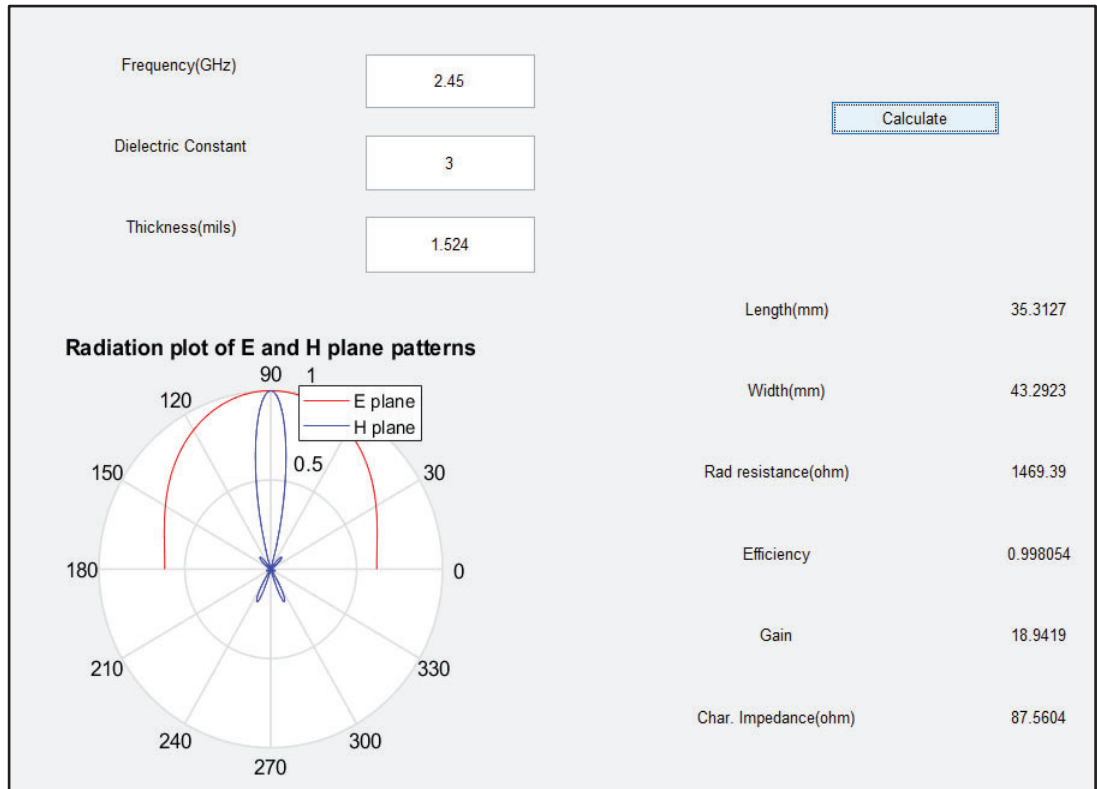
Frequency(GHz)

2.45

Dielectric Constant

3

Thickness(mils)

1.524

Calculate

Radiation plot of E and H plane patterns

90

1

E plane

H plane

120

0.5

150

30

180

0

210

330

240

300

270

Length(mm)

35.3127

Width(mm)

43.2923

Rad resistance(ohm)

1469.39

Efficiency

0.998054

Gain

18.9419

Char. Impedance(ohm)

87.5604